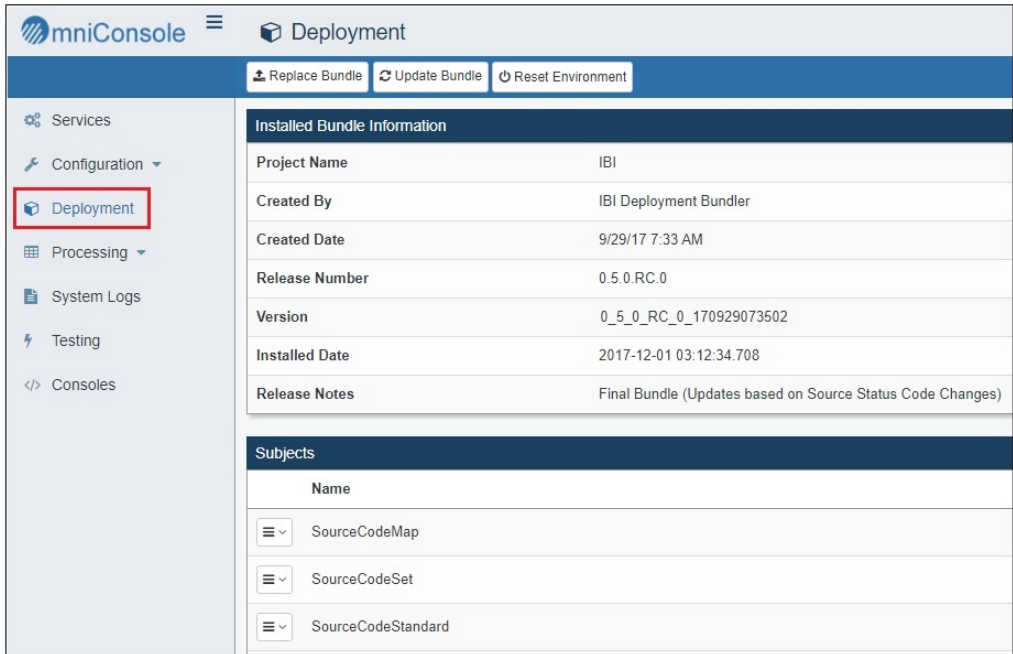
OmniConsole

Deployment

Replace Bundle | Update Bundle | Reset Environment

Services
Configuration
Deployment
Processing
System Logs
Testing
Consoles

Installed Bundle Information

| Project Name | IBI |
|---|---|
| Created By | IBI Deployment Bundler |
| Created Date | 9/29/17 7:33 AM |
| Release Number | 0.5.0.RC.0 |
| Version | 0_5_0_RC_0_170929073502 |
| Installed Date | 2017-12-01 03:12:34.708 |
| Release Notes | Final Bundle (Updates based on Source Status Code Changes) |

Subjects

Name
SourceCodeMap
SourceCodeSet
SourceCodeStandard